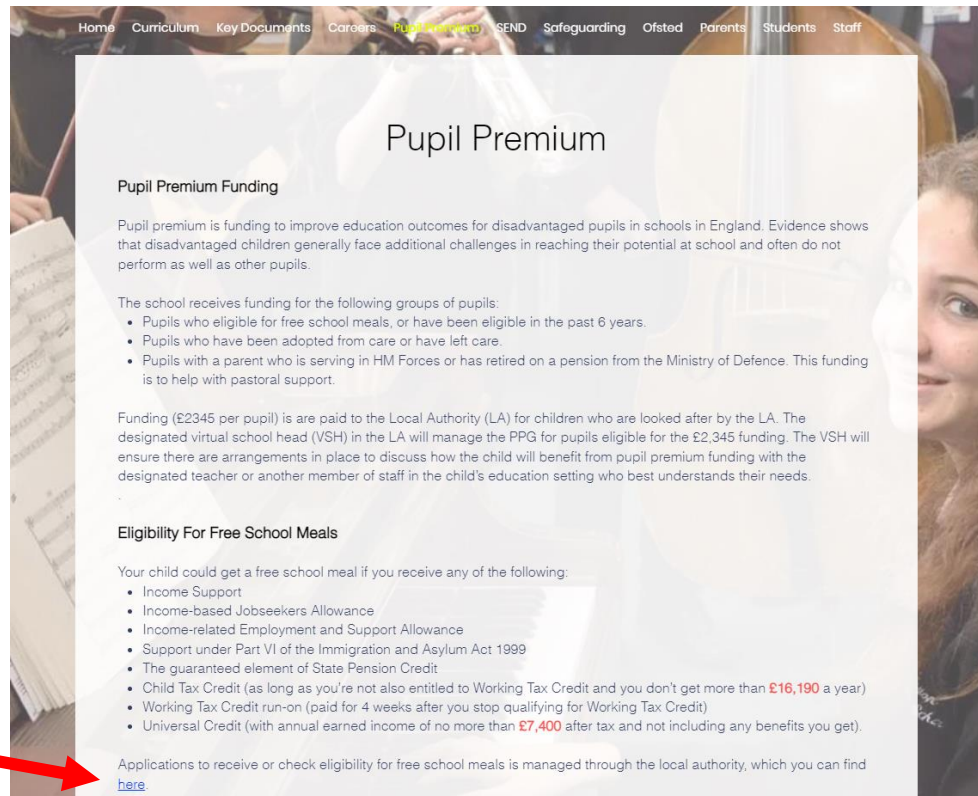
Home Curriculum Key Documents Careers Pupil Premium SEND Safeguarding Ofsted Parents Students Staff

Pupil Premium

Pupil Premium Funding

Pupil premium is funding to improve education outcomes for disadvantaged pupils in schools in England. Evidence shows that disadvantaged children generally face additional challenges in reaching their potential at school and often do not perform as well as other pupils.

The school receives funding for the following groups of pupils:
- Pupils who eligible for free school meals, or have been eligible in the past 6 years.
- Pupils who have been adopted from care or have left care.
- Pupils with a parent who is serving in HM Forces or has retired on a pension from the Ministry of Defence. This funding is to help with pastoral support.

Funding (£2345 per pupil) is are paid to the Local Authority (LA) for children who are looked after by the LA. The designated virtual school head (VSH) in the LA will manage the PPG for pupils eligible for the £2,345 funding. The VSH will ensure there are arrangements in place to discuss how the child will benefit from pupil premium funding with the designated teacher or another member of staff in the child's education setting who best understands their needs.

.

Eligibility For Free School Meals

Your child could get a free school meal if you receive any of the following:
- Income Support
- Income-based Jobseekers Allowance
- Income-related Employment and Support Allowance
- Support under Part VI of the Immigration and Asylum Act 1999
- The guaranteed element of State Pension Credit
- Child Tax Credit (as long as you're not also entitled to Working Tax Credit and you don't get more than £16,190 a year)
- Working Tax Credit run-on (paid for 4 weeks after you stop qualifying for Working Tax Credit)
- Universal Credit (with annual earned income of no more than £7,400 after tax and not including any benefits you get).

Applications to receive or check eligibility for free school meals is managed through the local authority, which you can find here.